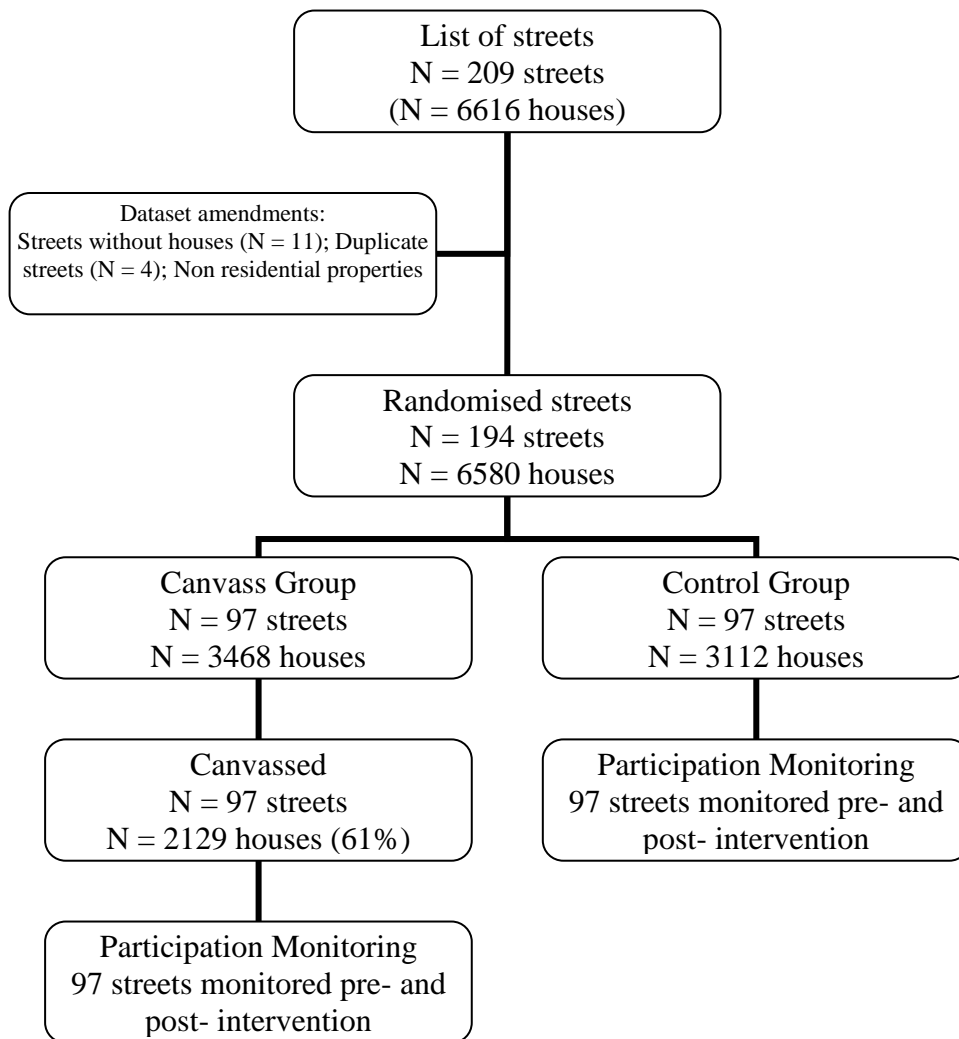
List of streets
N = 209 streets
(N = 6616 houses)

Dataset amendments:
Streets without houses (N = 11); Duplicate streets (N = 4); Non residential properties

Randomised streets
N = 194 streets
N = 6580 houses

Canvass Group
N = 97 streets
N = 3468 houses

Control Group
N = 97 streets
N = 3112 houses

Canvassed
N = 97 streets
N = 2129 houses (61%)

Participation Monitoring
97 streets monitored pre- and post- intervention

Participation Monitoring
97 streets monitored pre- and post- intervention